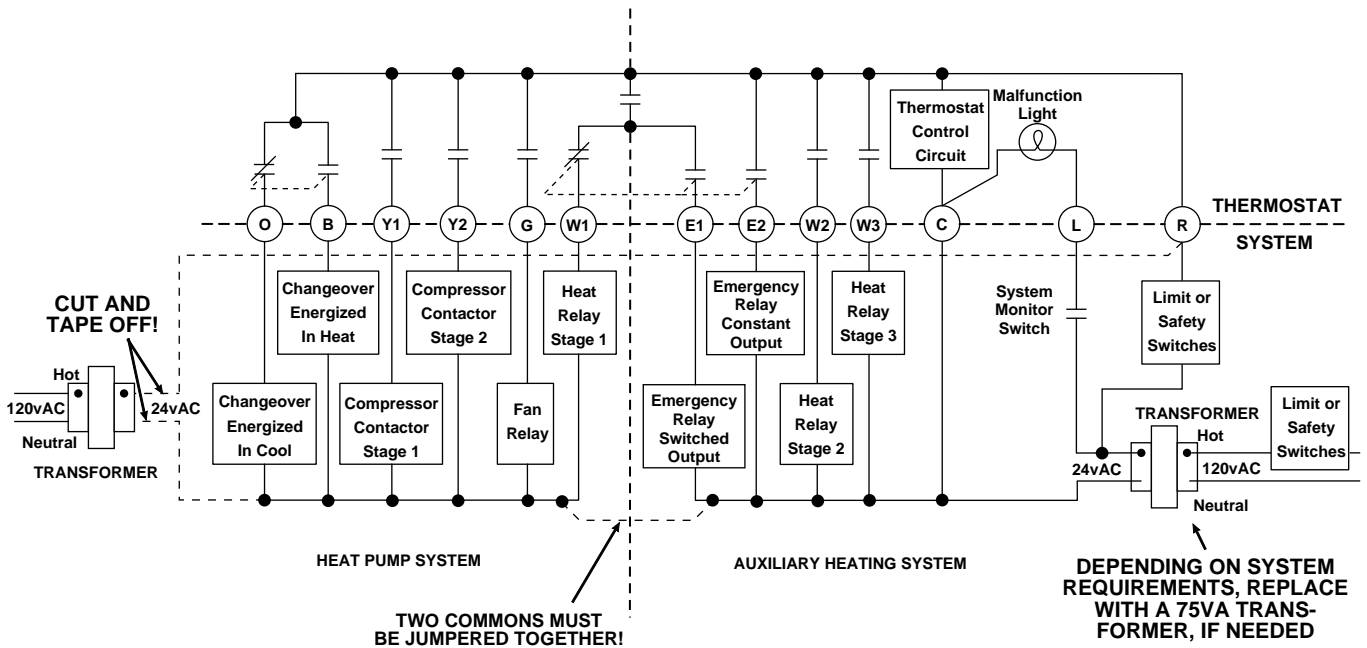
Malfunction Light

Thermostat Control Circuit

THERMOSTAT

SYSTEM

O B Y1 Y2 G W1 E1 E2 W2 W3 C L R

CUT AND TAPE OFF!

Hot

120vAC

24vAC

Neutral

TRANSFORMER

Changeover Energized In Heat

Compressor Contactor Stage 2

Heat Relay Stage 1

Emergency Relay Constant Output

Heat Relay Stage 3

System Monitor Switch

Limit or Safety Switches

Changeover Energized In Cool

Compressor Contactor Stage 1

Fan Relay

Emergency Relay Switched Output

Heat Relay Stage 2

TRANSFORMER

Hot

24vAC

120vAC

Neutral

Limit or Safety Switches

HEAT PUMP SYSTEM

AUXILIARY HEATING SYSTEM

TWO COMMONS MUST BE JUMPERED TOGETHER!

DEPENDING ON SYSTEM REQUIREMENTS, REPLACE WITH A 75VA TRANSFORMER, IF NEEDED